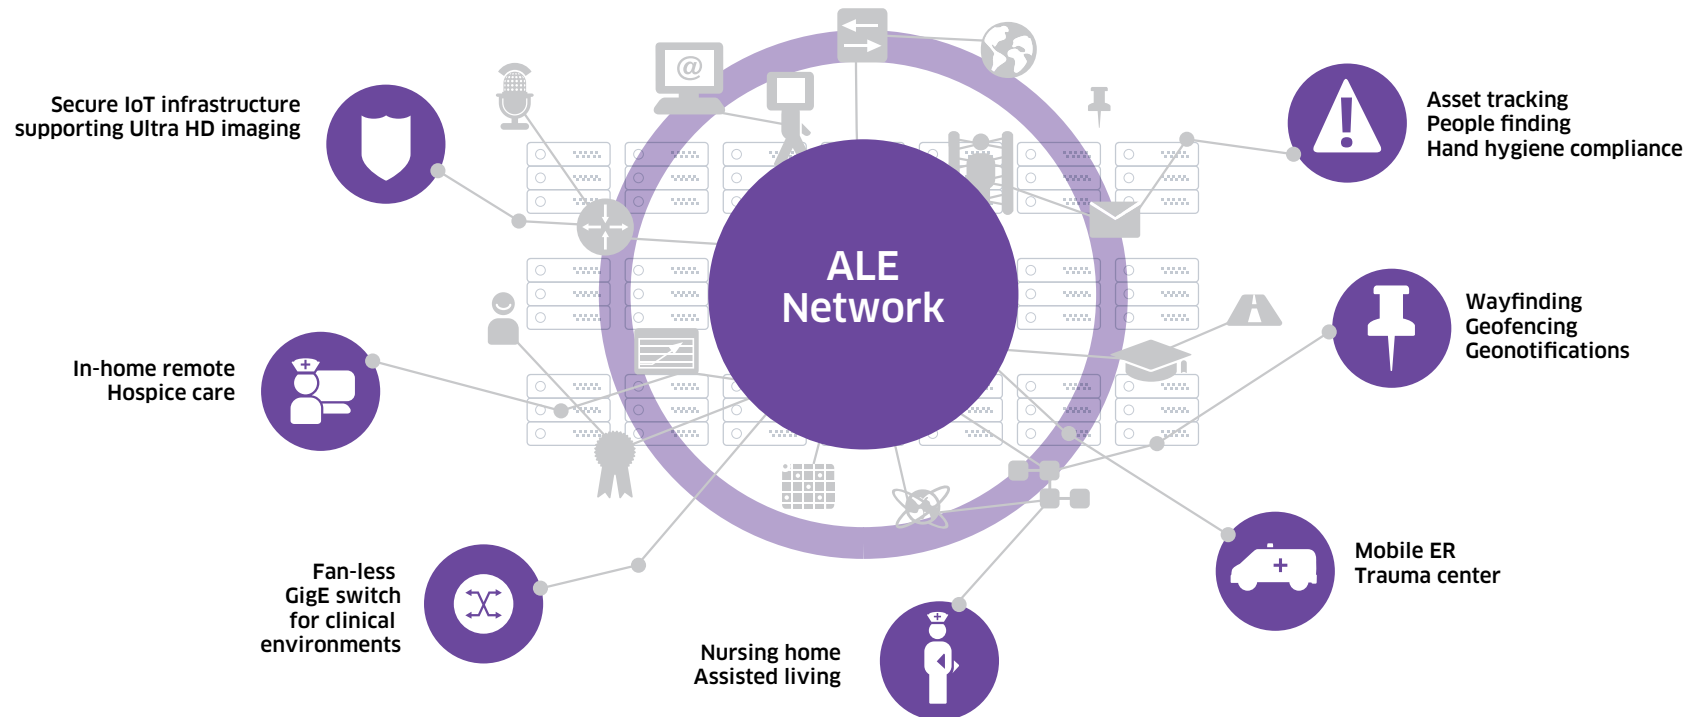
Secure IoT infrastructure supporting Ultra HD imaging

ALE Network

Asset tracking
People finding
Hand hygiene compliance

Wayfinding
Geofencing
Geonotifications

In-home remote
Hospice care

Fan-less
GigE switch
for clinical
environments

Nursing home
Assisted living

Mobile ER
Trauma center